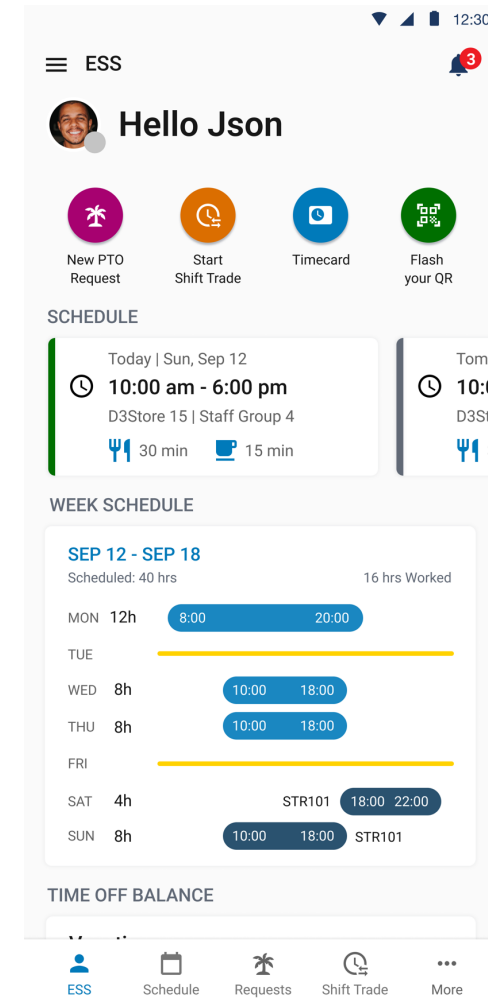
12:30

ESS

3

Hello Json

New PTO Request

Start Shift Trade

Timecard

Flash your QR

SCHEDULE

Today | Sun, Sep 12
10:00 am - 6:00 pm
D3Store 15 | Staff Group 4
30 min
15 min

Tom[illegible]
10:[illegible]
D3S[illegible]

WEEK SCHEDULE

SEP 12 - SEP 18
Scheduled: 40 hrs
16 hrs Worked

| | | |
|---|---|---|
| MON | 12h | 8:00 20:00 |
| TUE | | |
| WED | 8h | 10:00 18:00 |
| THU | 8h | 10:00 18:00 |
| FRI | | |
| SAT | 4h | STR101 18:00 22:00 |
| SUN | 8h | 10:00 18:00 STR101 |

TIME OFF BALANCE

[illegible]

ESS
Schedule
Requests
Shift Trade
More